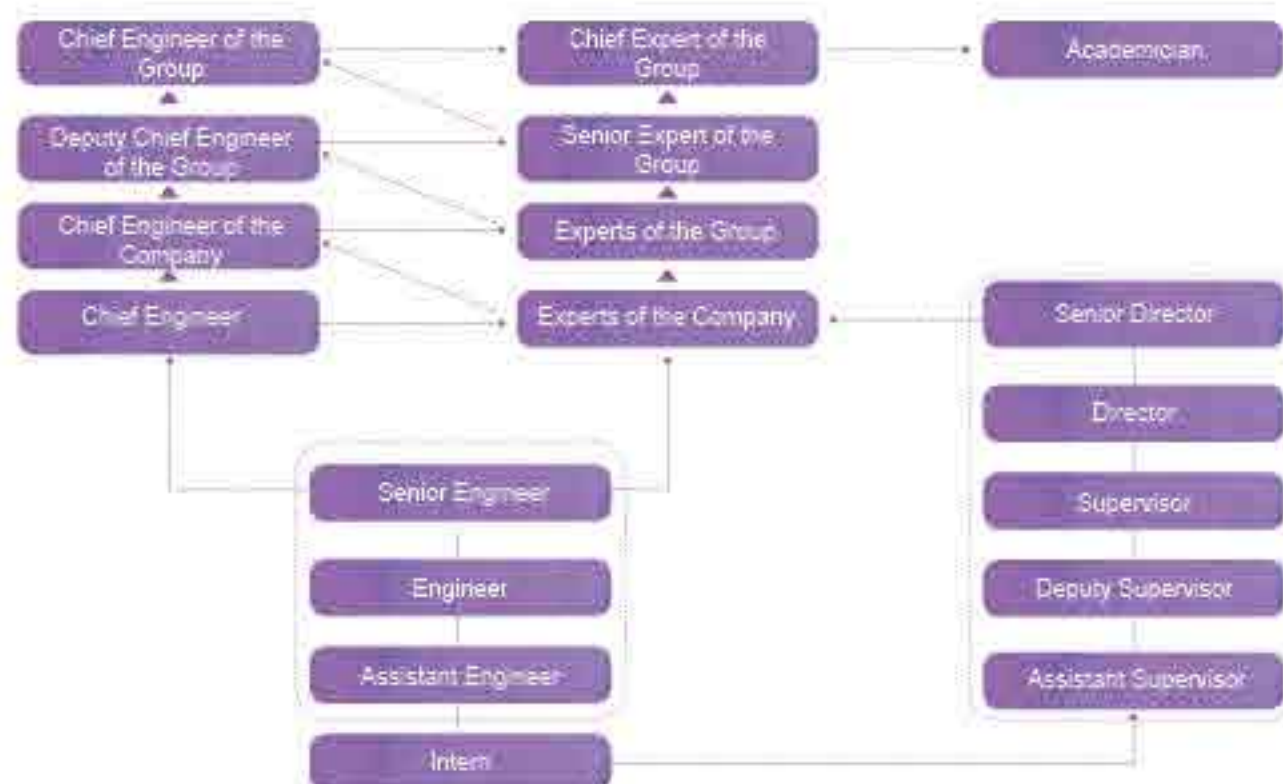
Chief Engineer of the Group

Chief Expert of the Group

Academician

Deputy Chief Engineer of the Group

Senior Expert of the Group

Chief Engineer of the Company

Experts of the Group

Chief Engineer

Experts of the Company

Senior Director

Director

Senior Engineer

Supervisor

Engineer

Deputy Supervisor

Assistant Engineer

Assistant Supervisor

Intern